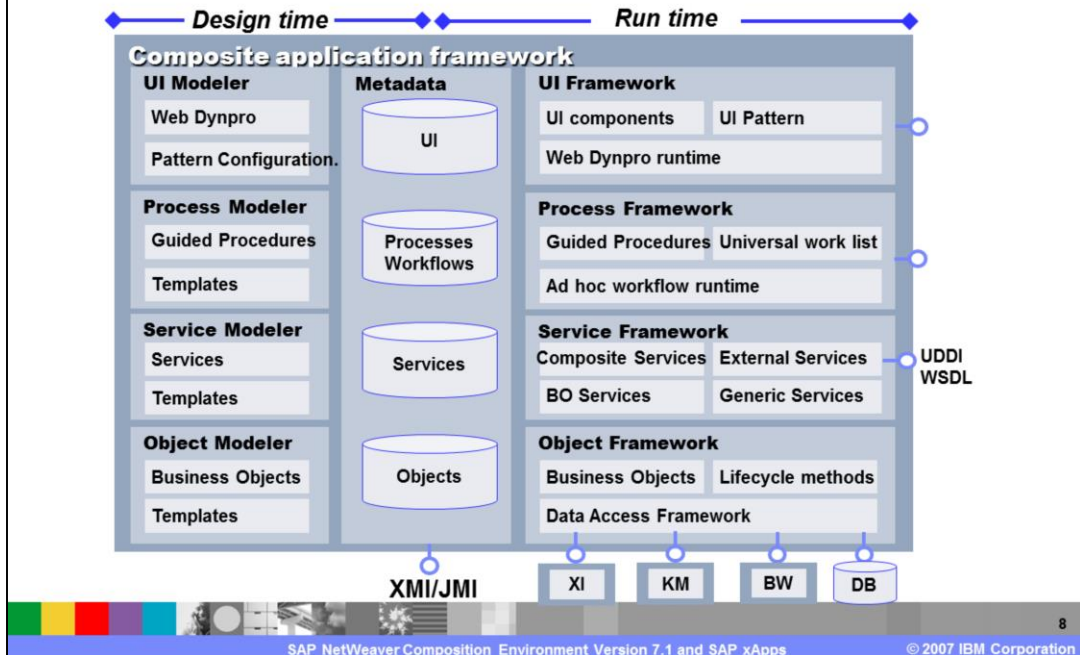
Design time

Run time

Composite application framework

UI Modeler

Web Dynpro

Pattern Configuration.

Process Modeler

Guided Procedures

Templates

Service Modeler

Services

Templates

Object Modeler

Business Objects

Templates

Metadata

UI

Processes Workflows

Services

Objects

UI Framework

UI components

UI Pattern

Web Dynpro runtime

Process Framework

Guided Procedures

Universal work list

Ad hoc workflow runtime

Service Framework

Composite Services

External Services

BO Services

Generic Services

UDDI
WSDL

Object Framework

Business Objects

Lifecycle methods

Data Access Framework

XMI/JMI

XI

KM

BW

DB

8

SAP NetWeaver Composition Environment Version 7.1 and SAP xApps

© 2007 IBM Corporation